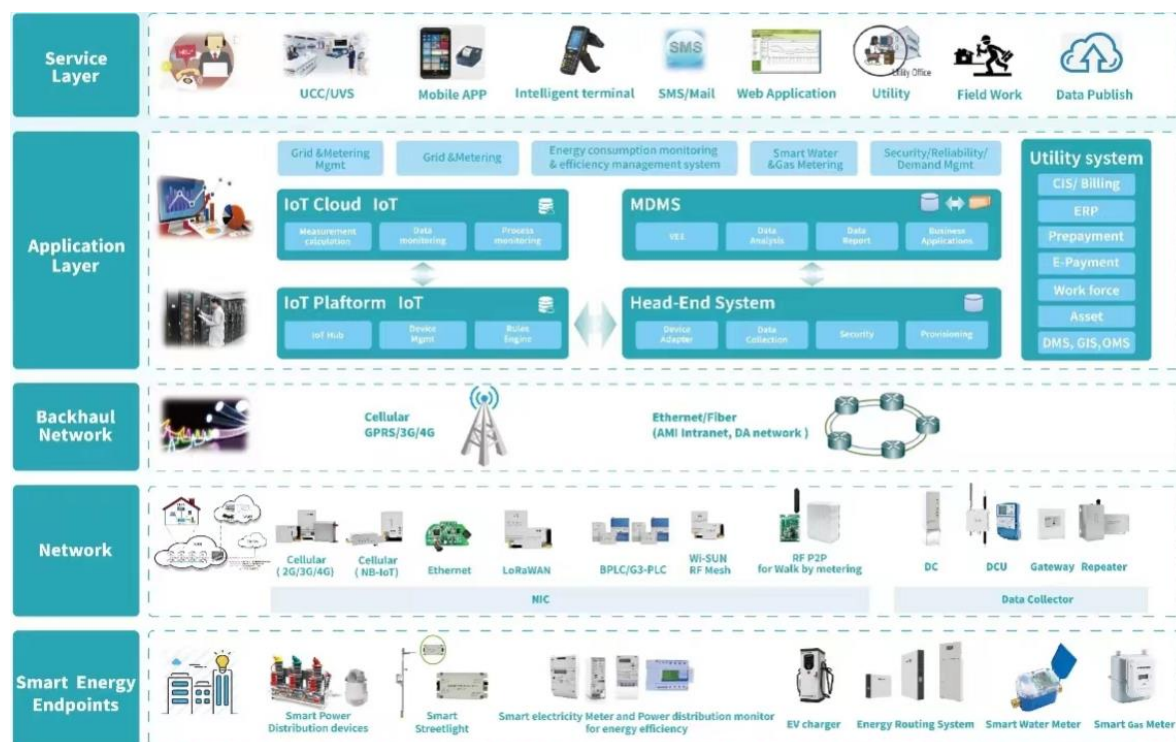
Service Layer

UCC/UVS
Mobile APP
Intelligent terminal
SMS
SMS/Mail
Web Application
Utility Office
Utility
Field Work
Data Publish

Application Layer

Grid &Metering Mgmt
Grid &Metering
Energy consumption monitoring & efficiency management system
Smart Water &Gas Metering
Security/Reliability/ Demand Mgmt

IoT Cloud IoT
Measurement calculation
Data monitoring
Process monitoring

MDMS
VEE
Data Analysis
Data Report
Business Applications

IoT Plaftorm IoT
IoT Hub
Device Mgmt
Rules Engine

Head-End System
Device Adapter
Data Collection
Security
Provisioning

Utility system
CIS/ Billing
ERP
Prepayment
E-Payment
Work force
Asset
DMS, GIS, OMS

Backhaul Network

Cellular GPRS/3G/4G
Ethernet/Fiber (AMI Intranet, DA network )

Network

Cellular ( 2G/3G/4G)
Cellular ( NB-IoT)
Ethernet
LoRaWAN
BPLC/G3-PLC
Wi-SUN RF Mesh
RF P2P for Walk by metering
DC
DCU
Gateway
Repeater
NIC
Data Collector

Smart Energy Endpoints

Smart Power Distribution devices
Smart Streetlight
Smart electricity Meter and Power distribution monitor for energy efficiency
EV charger
Energy Routing System
Smart Water Meter
Smart Gas Meter